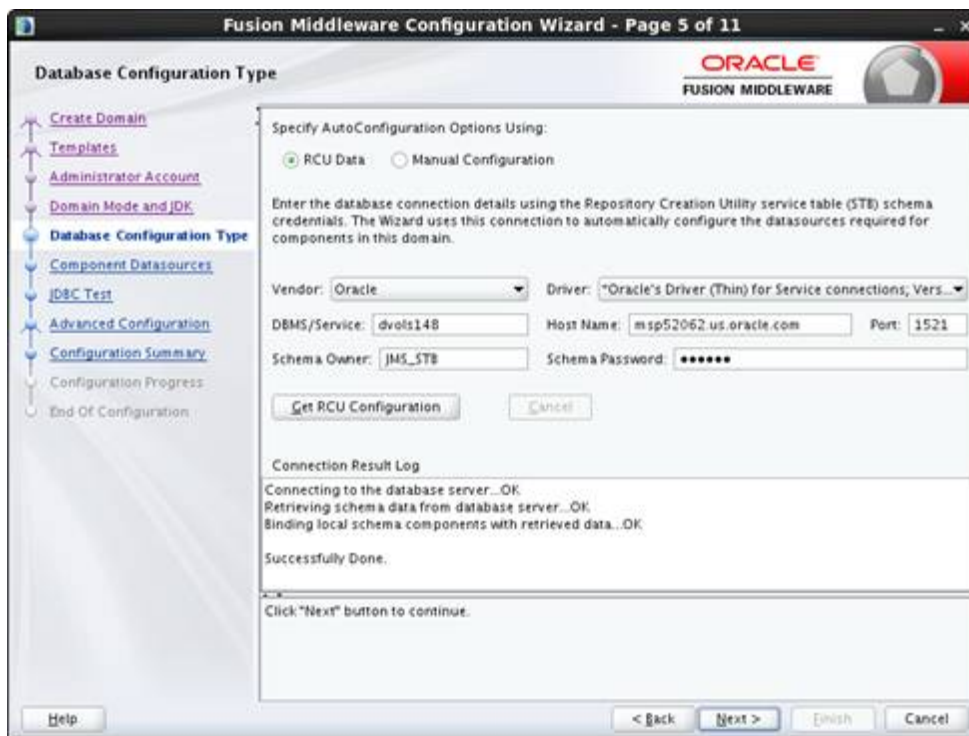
Fusion Middleware Configuration Wizard - Page 5 of 11

Database Configuration Type

ORACLE
FUSION MIDDLEWARE

Create Domain
Templates
Administrator Account
Domain Mode and JDK
Database Configuration Type
Component Datasources
JDBC Test
Advanced Configuration
Configuration Summary
Configuration Progress
End Of Configuration

Specify AutoConfiguration Options Using:

RCU Data Manual Configuration

Enter the database connection details using the Repository Creation Utility service table (STB) schema credentials. The Wizard uses this connection to automatically configure the datasources required for components in this domain.

Vendor: Oracle
Driver: *Oracle's Driver (Thin) for Service connections; Vers...
DBMS/Service: dvols148
Host Name: msp52062.us.oracle.com
Port: 1521
Schema Owner: JMS_STB
Schema Password: ••••••

Get RCU Configuration
Cancel

Connection Result Log

Connecting to the database server...OK
Retrieving schema data from database server...OK
Binding local schema components with retrieved data...OK

Successfully Done.

Click "Next" button to continue.

Help
< Back
Next >
Finish
Cancel